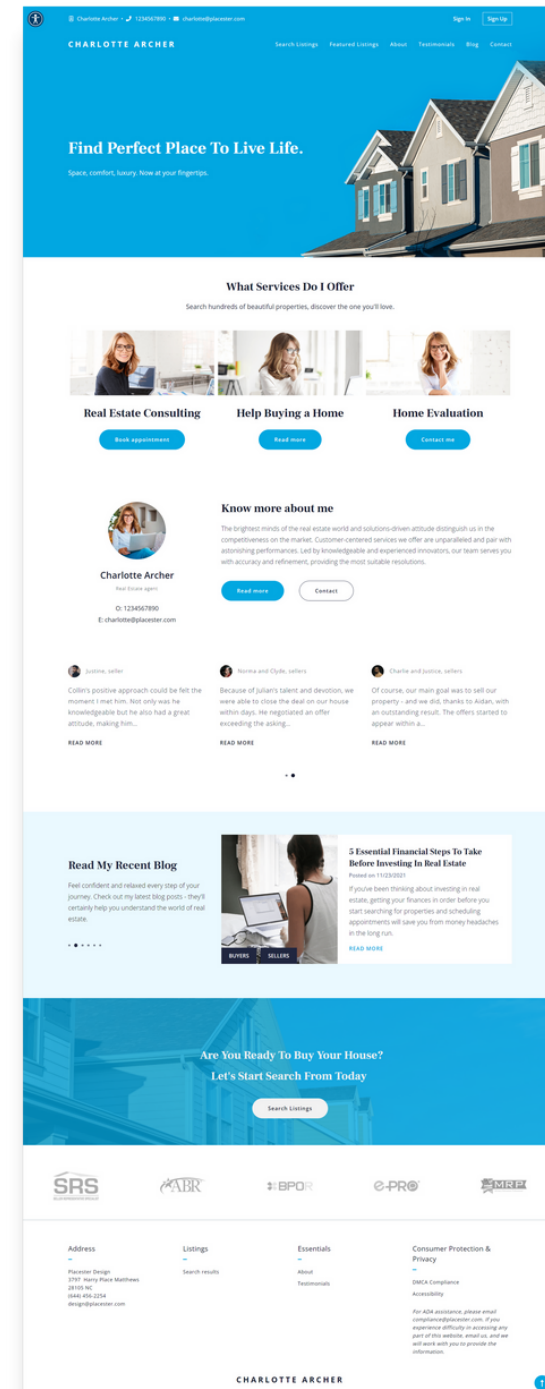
Charlotte Archer • 1234567890 • charlotte@placester.com

Sign In Sign Up

CHARLOTTE ARCHER

Search Listings Featured Listings About Testimonials Blog Contact

Find Perfect Place To Live Life.

Space, comfort, luxury. Now at your fingertips.

What Services Do I Offer

Search hundreds of beautiful properties, discover the one you'll love.

Real Estate Consulting

Book appointment

Help Buying a Home

Read more

Home Evaluation

Contact me

Charlotte Archer

Real Estate agent

O: 1234567890

E: charlotte@placester.com

Know more about me

The brightest minds of the real estate world and solutions-driven attitude distinguish us in the competitiveness on the market. Customer-centered services we offer are unparalleled and pair with astonishing performances. Led by knowledgeable and experienced innovators, our team serves you with accuracy and refinement, providing the most suitable resolutions.

Read more

Contact

Justine, seller

Collin's positive approach could be felt the moment I met him. Not only was he knowledgeable but he also had a great attitude, making him...

READ MORE

Norma and Clyde, sellers

Because of Julian's talent and devotion, we were able to close the deal on our house within days. He negotiated an offer exceeding the asking...

READ MORE

Charlie and Justice, sellers

Of course, our main goal was to sell our property - and we did, thanks to Aidan, with an outstanding result. The offers started to appear within a...

READ MORE

Read My Recent Blog

Feel confident and relaxed every step of your journey. Check out my latest blog posts - they'll certainly help you understand the world of real estate.

BUYERS SELLERS

5 Essential Financial Steps To Take Before Investing In Real Estate

Posted on 11/23/2021

If you've been thinking about investing in real estate, getting your finances in order before you start searching for properties and scheduling appointments will save you from money headaches in the long run.

READ MORE

Are You Ready To Buy Your House?

Let's Start Search From Today

Search Listings

SRS ABR BPOR e-PRO MRP

Address

Placester Design
3797 Harry Place Matthews
28105 NC
(644) 456-2254
design@placester.com

Listings

Search results

Essentials

About
Testimonials

Consumer Protection & Privacy

DMCA Compliance
Accessibility

For ADA assistance, please email compliance@placester.com. If you experience difficulty in accessing any part of this website, email us, and we will work with you to provide the information.

CHARLOTTE ARCHER